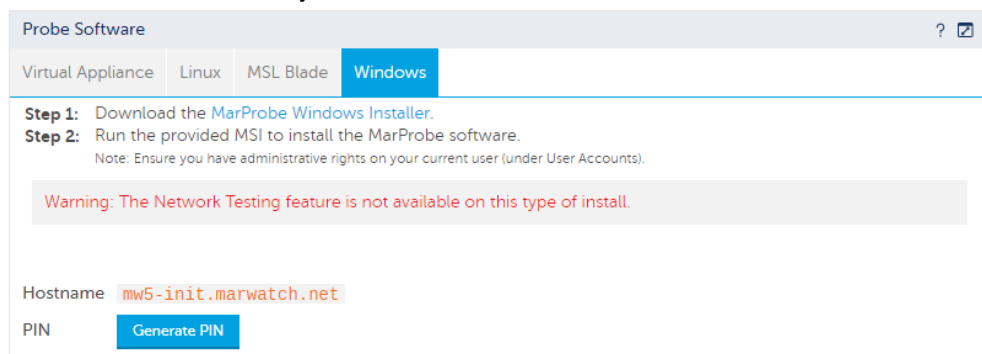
Probe Software

?

Virtual Appliance | Linux | MSL Blade | Windows

Step 1: Download the MarProbe Windows Installer.
Step 2: Run the provided MSI to install the MarProbe software.
Note: Ensure you have administrative rights on your current user (under User Accounts).

Warning: The Network Testing feature is not available on this type of install.

Hostname mw5-init.marwatch.net

PIN Generate PIN